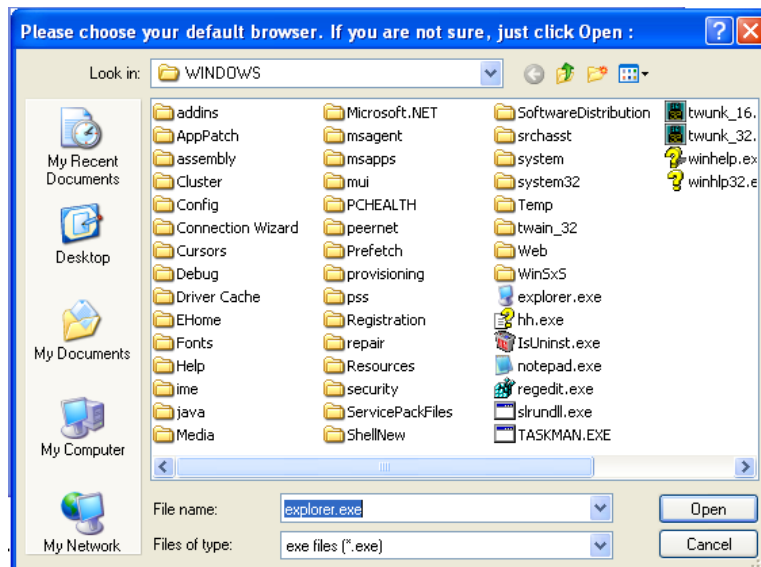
Please choose your default browser. If you are not sure, just click Open :

Look in: WINDOWS

My Recent Documents

Desktop

My Documents

My Computer

My Network

addins
AppPatch
assembly
Cluster
Config
Connection Wizard
Cursors
Debug
Driver Cache
EHome
Fonts
Help
ime
java
Media

Microsoft.NET
msagent
msapps
mui
PCHEALTH
peernet
Prefetch
provisioning
pss
Registration
repair
Resources
security
ServicePackFiles
ShellNew

SoftwareDistribution
srchasst
system
system32
Temp
twain_32
Web
WinSxS
explorer.exe
hh.exe
IsUninst.exe
notepad.exe
regedit.exe
slrundll.exe
TASKMAN.EXE

twunk_16.
twunk_32.
winhelp.ex
winhlp32.e

File name: explorer.exe
Files of type: exe files (*.exe)

Open
Cancel